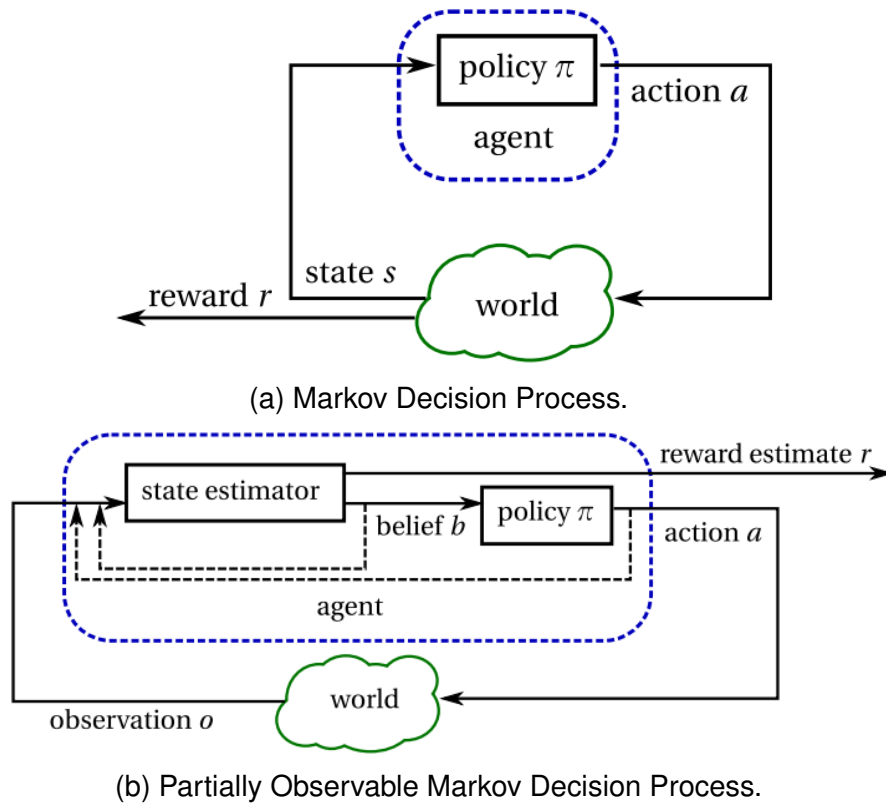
policy $\pi$

action $a$

agent

state $s$

reward $r$

world

(a) Markov Decision Process.

reward estimate $r$

state estimator

belief $b$

policy $\pi$

action $a$

agent

world

observation $o$

(b) Partially Observable Markov Decision Process.